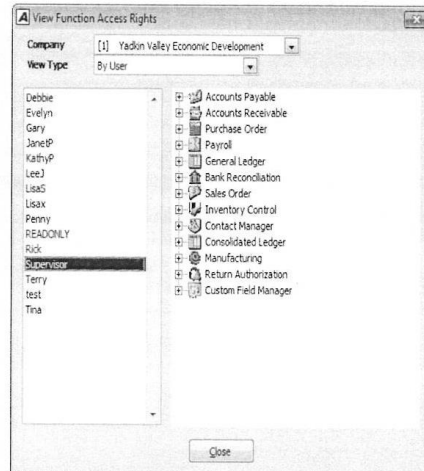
View Function Access Rights

Company [1] Yadkin Valley Economic Development
View Type By User

Debbie
Evelyn
Gary
JanetP
KathyP
LeeJ
LisaS
Lisax
Penny
READONLY
Rick
Supervisor
Terry
test
Tina

Accounts Payable
Accounts Receivable
Purchase Order
Payroll
General Ledger
Bank Reconciliation
Sales Order
Inventory Control
Contact Manager
Consolidated Ledger
Manufacturing
Return Authorization
Custom Field Manager

Close